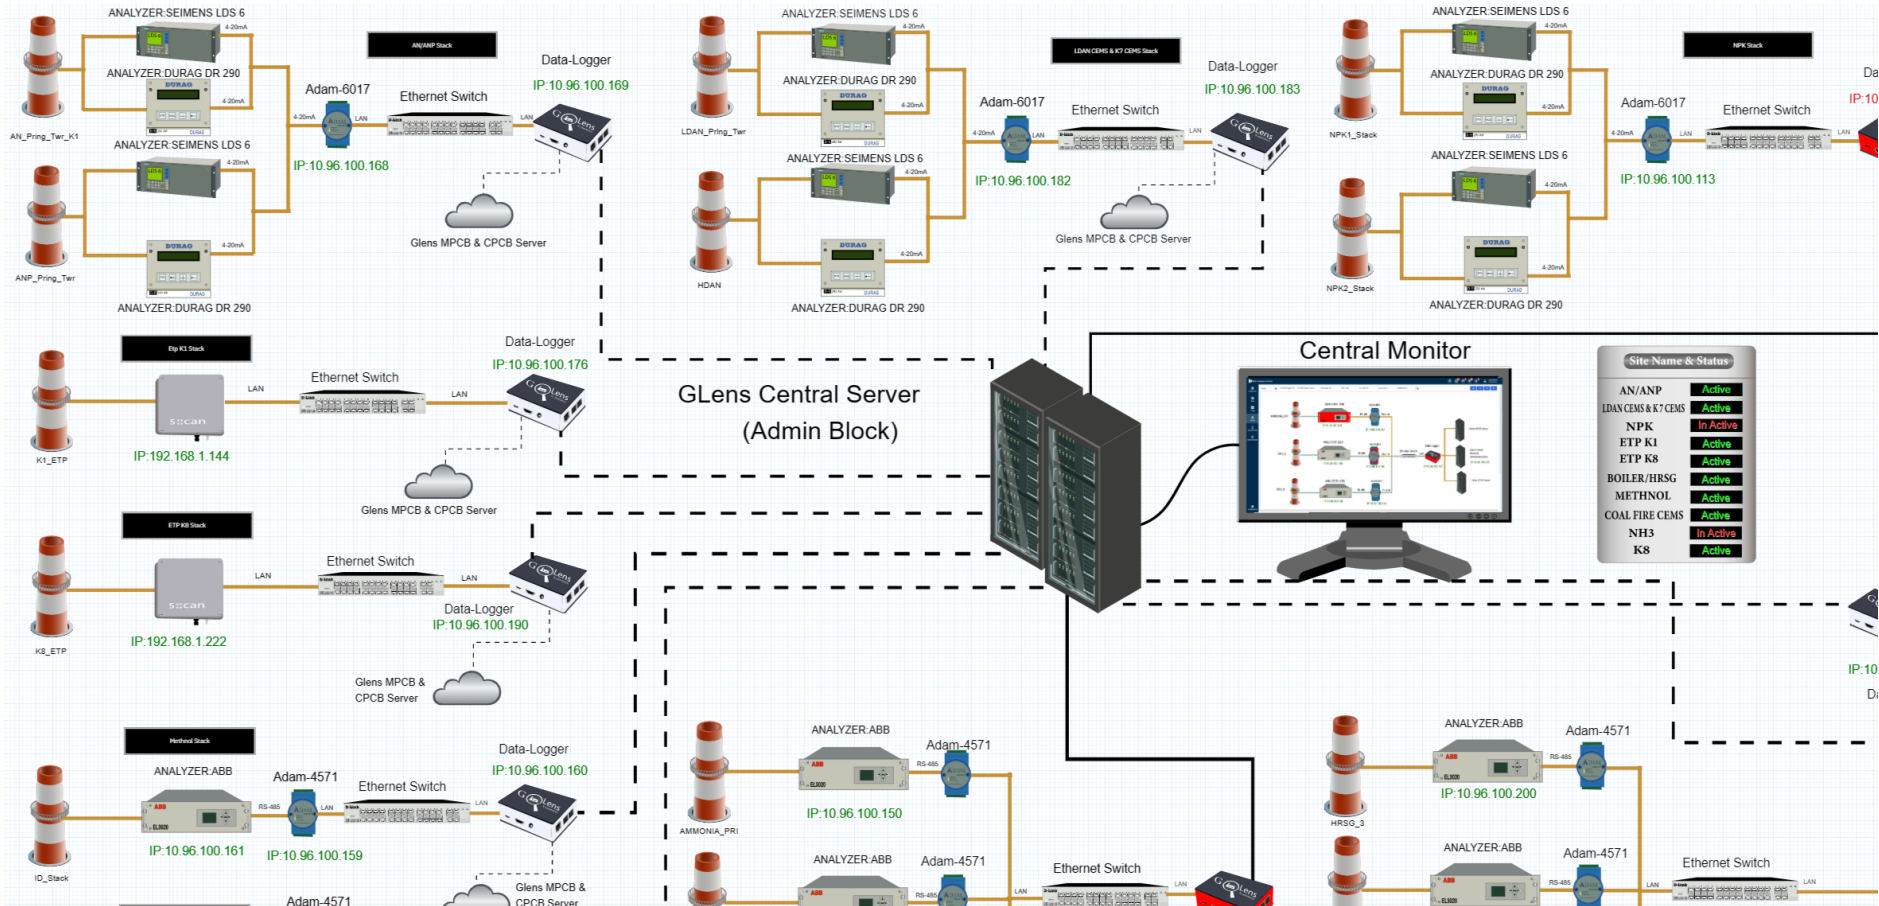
ANALYZER:SEIMENS LDS 6
4-20mA
ANALYZER:DURAG DR 290
4-20mA
AN/ANP Stack
Data-Logger
IP:10.96.100.169
Adam-6017
Ethernet Switch
4-20mA
LAN
LAN
AN_Pring_Twr_K1
ANALYZER:SEIMENS LDS 6
4-20mA
IP:10.96.100.168
4-20mA
ANP_Pring_Twr
ANALYZER:DURAG DR 290
Glens MPCB & CPCB Server

ANALYZER:SEIMENS LDS 6
4-20mA
ANALYZER:DURAG DR 290
4-20mA
LDAN CEMS & K7 CEMS Stack
Data-Logger
IP:10.96.100.183
Adam-6017
Ethernet Switch
4-20mA
LAN
LAN
LDAN_Pring_Twr
ANALYZER:SEIMENS LDS 6
4-20mA
IP:10.96.100.182
4-20mA
HDAN
ANALYZER:DURAG DR 290
Glens MPCB & CPCB Server

ANALYZER:SEIMENS LDS 6
4-20mA
ANALYZER:DURAG DR 290
4-20mA
NPK Stack
Adam-6017
Ethernet Switch
4-20mA
LAN
LAN
NPK1_Stack
ANALYZER:SEIMENS LDS 6
4-20mA
IP:10.96.100.113
4-20mA
NPK2_Stack
ANALYZER:DURAG DR 290
Da
IP:10

Etp K1 Stack
Data-Logger
IP:10.96.100.176
Ethernet Switch
LAN
LAN
K1_ETP
IP:192.168.1.144
Glens MPCB & CPCB Server

GLens Central Server
(Admin Block)

Central Monitor

Site Name & Status
| | |
|---|---|
| AN/ANP | Active |
| LDAN CEMS & K7 CEMS | Active |
| NPK | In Active |
| ETP K1 | Active |
| ETP K8 | Active |
| BOILER/HRSG | Active |
| METHNOL | Active |
| COAL FIRE CEMS | Active |
| NH3 | In Active |
| K8 | Active |

ETP K8 Stack
Ethernet Switch
LAN
LAN
Data-Logger
IP:10.96.100.190
K8_ETP
IP:192.168.1.222
Glens MPCB & CPCB Server

IP:10
D

Methnol Stack
ANALYZER:ABB
Adam-4571
Ethernet Switch
Data-Logger
IP:10.96.100.160
RS-485
LAN
LAN
ID_Stack
IP:10.96.100.161
IP:10.96.100.159
Glens MPCB & CPCB Server
Adam-4571

ANALYZER:ABB
Adam-4571
RS-485
AMMONIA_PRI
IP:10.96.100.150
ANALYZER:ABB
Adam-4571
RS-485
Ethernet Switch
LAN
LAN

ANALYZER:ABB
Adam-4571
RS-485
HRSG_3
IP:10.96.100.200
ANALYZER:ABB
Adam-4571
RS-485
Ethernet Switch
LAN
LAN